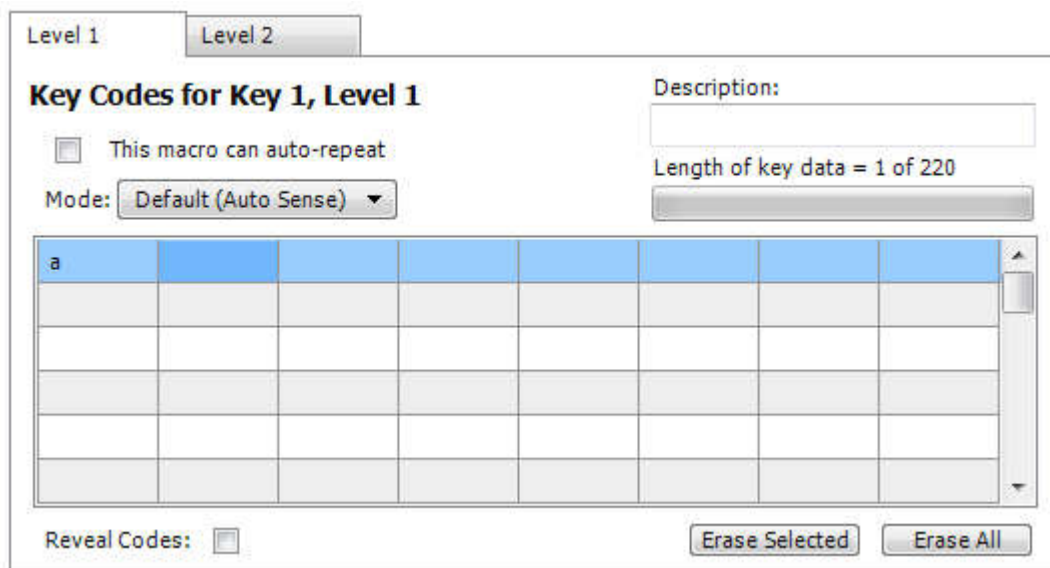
Level 1 Level 2

Key Codes for Key 1, Level 1

This macro can auto-repeat

Mode: Default (Auto Sense)

Description:

Length of key data = 1 of 220

| a | | | | | | | |
|---|---|---|---|---|---|---|---|
| | | | | | | | |
| | | | | | | | |
| | | | | | | | |
| | | | | | | | |
| | | | | | | | |

Reveal Codes:

Erase Selected

Erase All